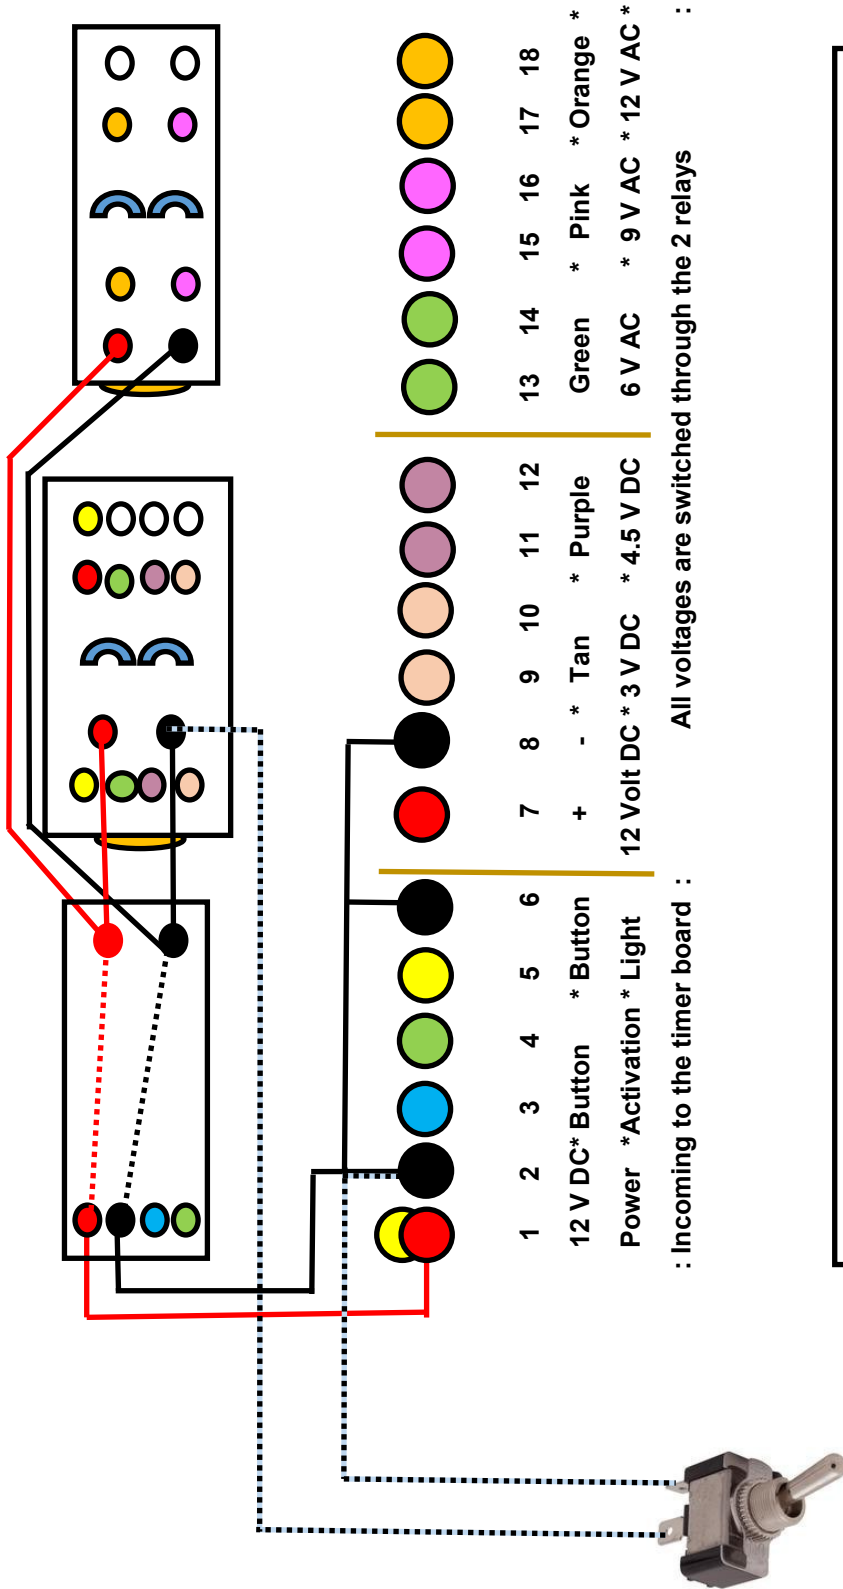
1 2 3 4 5 6

12 V DC* Button * Button

Power *Activation * Light

: Incoming to the timer board :

7 8 9 10 11 12

+ - * Tan * Purple

12 Volt DC * 3 V DC * 4.5 V DC

13 14 15 16 17 18

Green * Pink * Orange *

6 V AC * 9 V AC * 12 V AC *

All voltages are switched through the 2 relays :